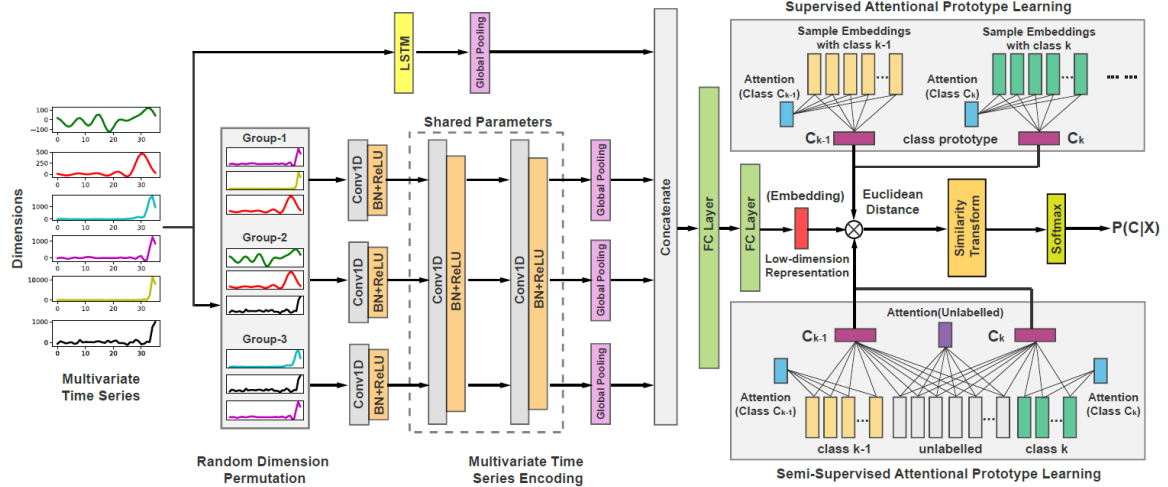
Supervised Attentional Prototype Learning

Sample Embeddings with class k-1

Sample Embeddings with class k

Attention (Class $C_{k-1}$)

Attention (Class $C_k$)

$C_{k-1}$

class prototype

$C_k$

LSTM

Global Pooling

Dimensions

100
0
−100

500
0

1000
0

1000
0

10000
0

1000
0

0 10 20 30

Multivariate Time Series

Group-1

Group-2

Group-3

Conv1D

BN+ReLU

Shared Parameters

Conv1D

BN+ReLU

Conv1D

BN+ReLU

Global Pooling

Global Pooling

Global Pooling

Concatenate

FC Layer

FC Layer

(Embedding)

Low-dimension Representation

Euclidean Distance

Similarity Transform

Softmax

P(C|X)

Attention(Unlabelled)

$C_{k-1}$

$C_k$

Attention (Class $C_{k-1}$)

Attention (Class $C_k$)

class k-1

unlabelled

class k

Random Dimension Permutation

Multivariate Time Series Encoding

Semi-Supervised Attentional Prototype Learning